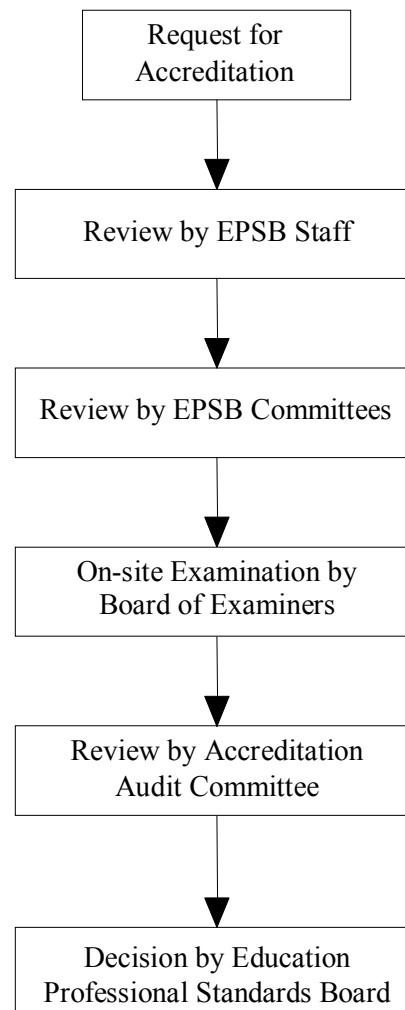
Request for Accreditation

Review by EPSB Staff

Review by EPSB Committees

On-site Examination by Board of Examiners

Review by Accreditation Audit Committee

Decision by Education Professional Standards Board